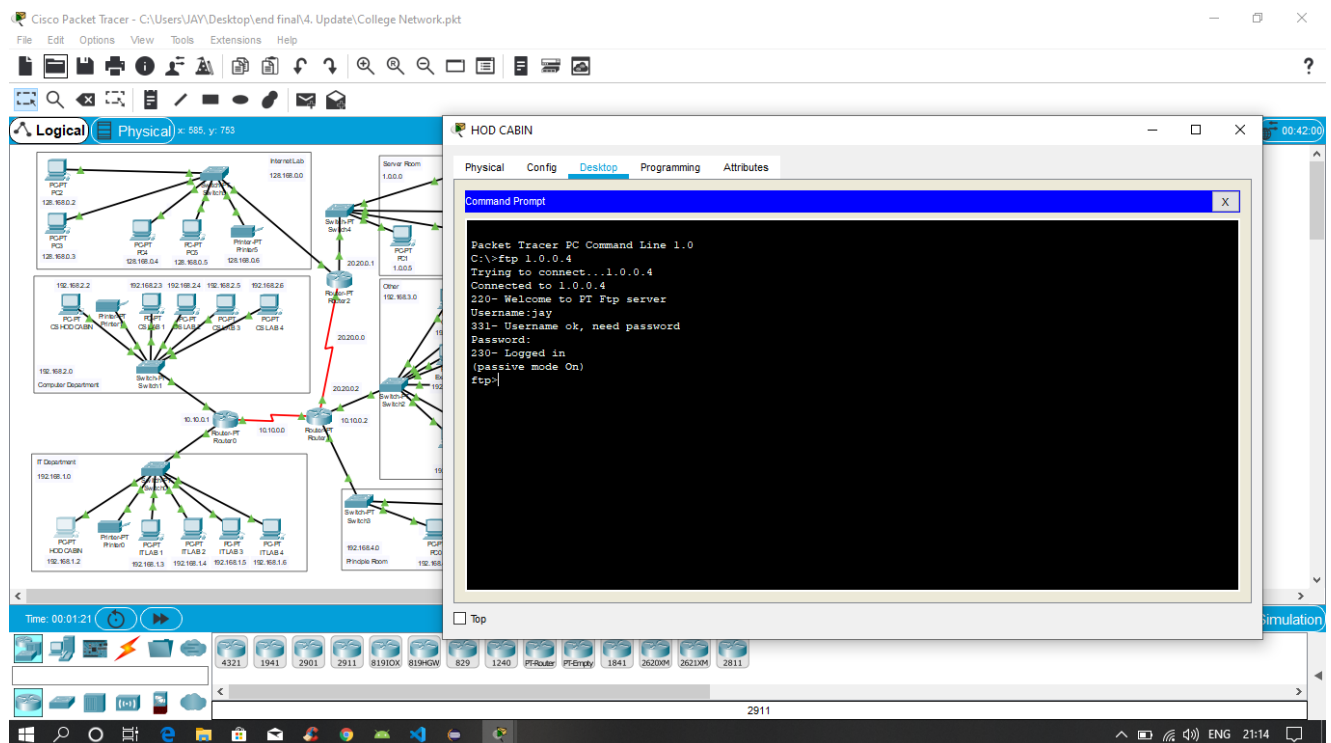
Cisco Packet Tracer - C:\Users\JAY\Desktop\end final\4. Update\College Network.pkt

File Edit Options View Tools Extensions Help

Logical Physical x: 585, y: 753

00:42:00

Internet Lab
128.168.0.0
PC-PT PC2 128.168.0.2
PC-PT PC3 128.168.0.3
PC-PT PC4 128.168.0.4
PC-PT PC5 128.168.0.5
Printer-PT Printer5 128.168.0.6

Server Room
1.0.0.0
Switch-PT Switch4
PC-PT PC1 1.0.0.5
20.20.0.1
Router-PT Router2
20.20.0.0
20.20.0.2

Other
192.168.3.0

192.168.2.2 192.168.2.3 192.168.2.4 192.168.2.5 192.168.2.6
PC-PT CS HOD CABIN
Printer-PT Printer
PC-PT CS LAB 1
PC-PT CS LAB 2
PC-PT CS LAB 3
PC-PT CS LAB 4
192.168.2.0
Computer Department
Switch-PT Switch1

10.10.0.1 Router-PT Router0
10.10.0.0
10.10.0.2
Router-PT Router
Switch-PT Switch2

IT Department
192.168.1.0
PC-PT HOD CABIN 192.168.1.2
Printer-PT Printer0
PC-PT IT LAB 1 192.168.1.3
PC-PT IT LAB 2 192.168.1.4
PC-PT IT LAB 3 192.168.1.5
PC-PT IT LAB 4 192.168.1.6

Switch-PT Switch3
192.168.4.0
Principle Room

HOD CABIN

Physical Config Desktop Programming Attributes

Command Prompt X

Packet Tracer PC Command Line 1.0
C:\>ftp 1.0.0.4
Trying to connect...1.0.0.4
Connected to 1.0.0.4
220- Welcome to PT Ftp server
Username:jay
331- Username ok, need password
Password:
230- Logged in
(passive mode On)
ftp>

Top

Time: 00:01:21

Simulation

4321 1941 2901 2911 819IOX 819HGW 829 1240 PT-Router PT-Empty 1841 2620XM 2621XM 2811

2911

ENG 21:14